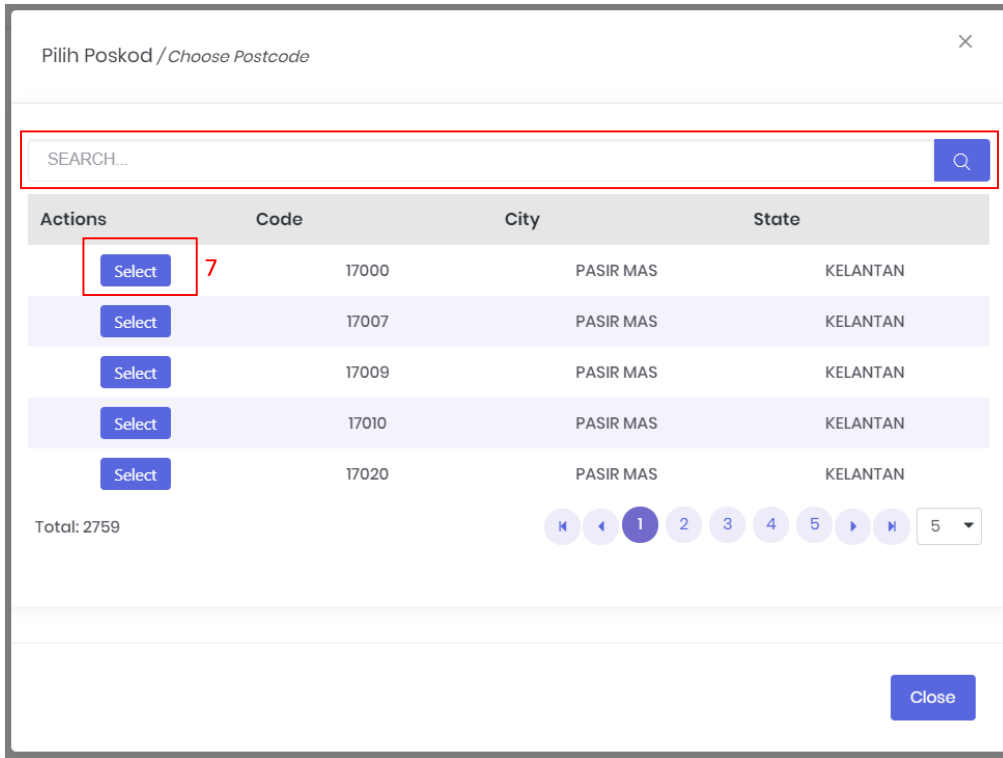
Pilih Poskod / *Choose Postcode*

×

SEARCH...

| Actions | Code | City | State |
|---|---|---|---|
| Select | 17000 | PASIR MAS | KELANTAN |
| Select | 17007 | PASIR MAS | KELANTAN |
| Select | 17009 | PASIR MAS | KELANTAN |
| Select | 17010 | PASIR MAS | KELANTAN |
| Select | 17020 | PASIR MAS | KELANTAN |

7

Total: 2759

1 2 3 4 5

5

Close